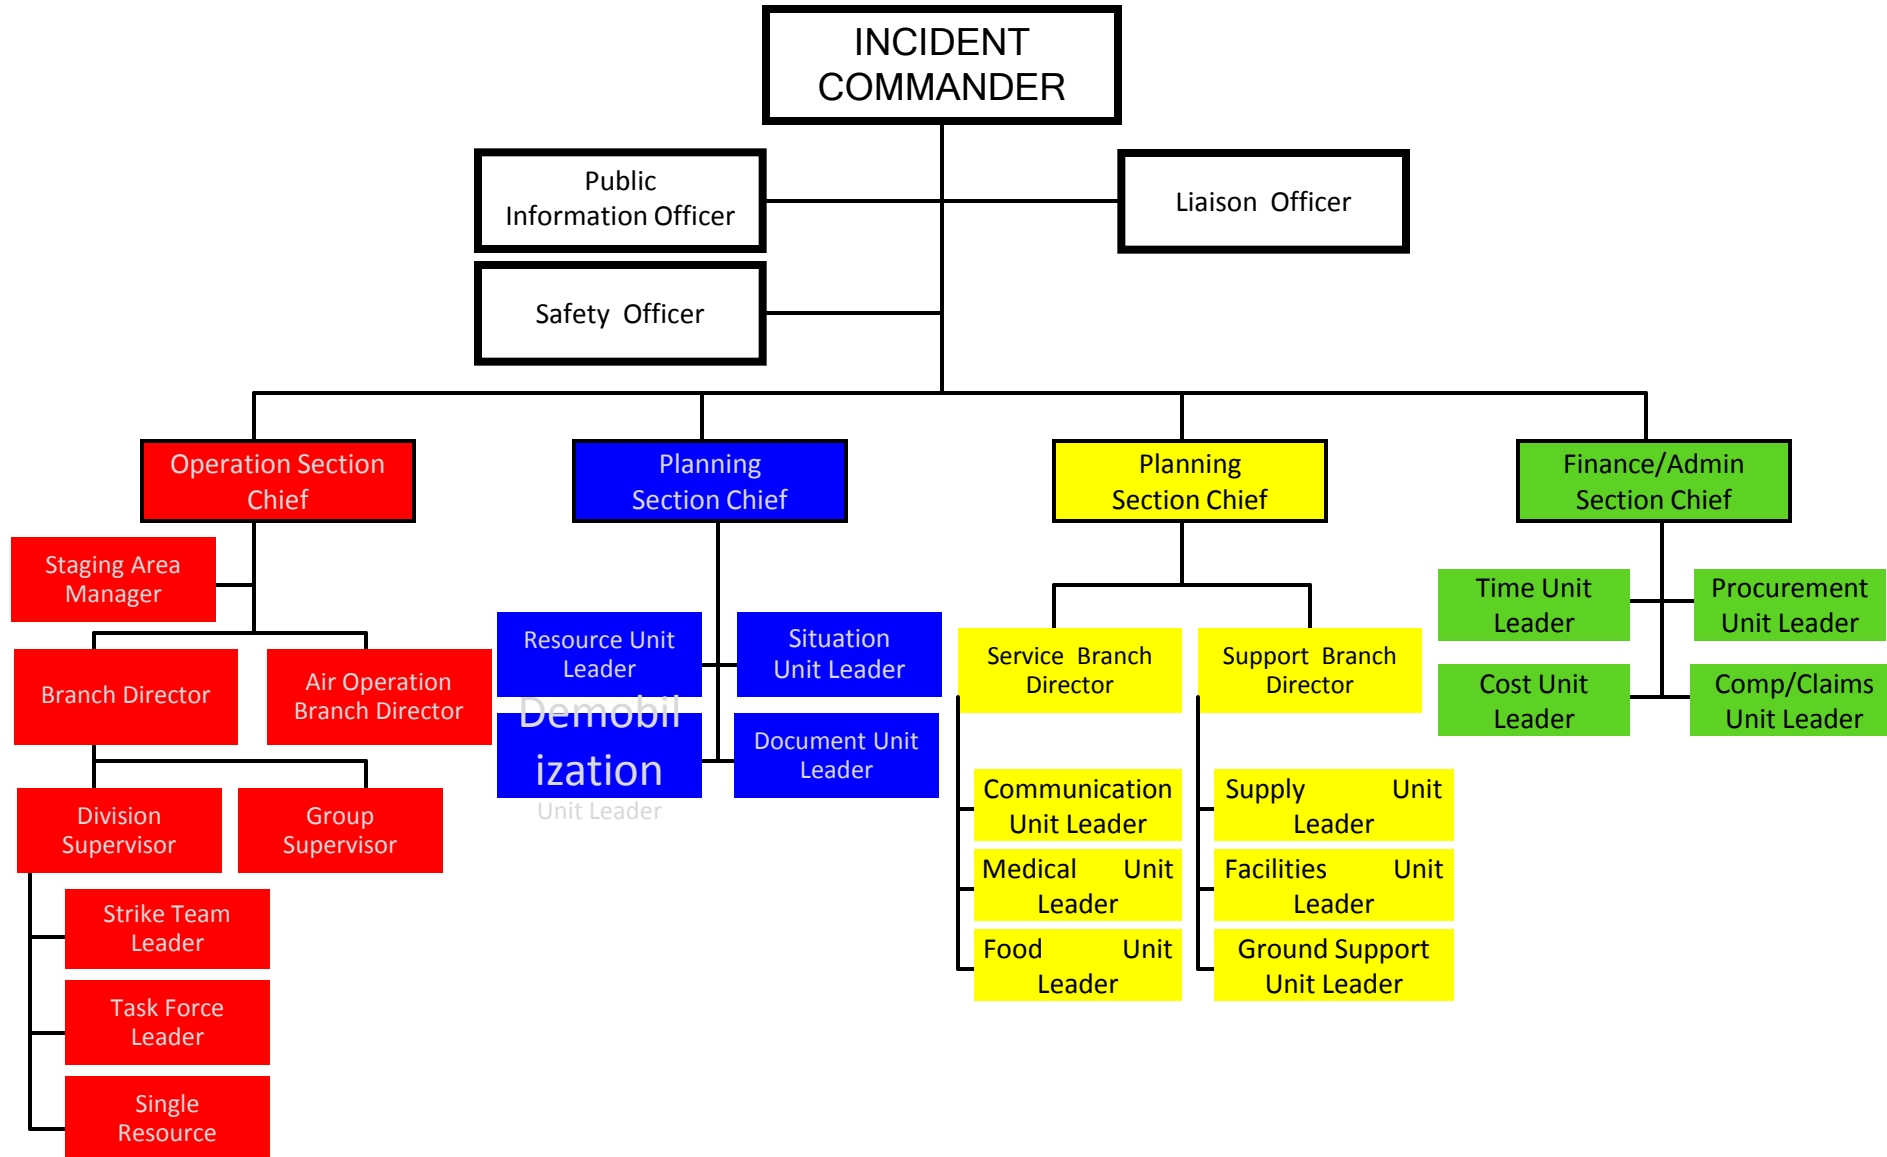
INCIDENT COMMANDER

Public Information Officer

Liaison Officer

Safety Officer

Operation Section Chief

Planning Section Chief

Planning Section Chief

Finance/Admin Section Chief

Staging Area Manager

Branch Director

Air Operation Branch Director

Division Supervisor

Group Supervisor

Strike Team Leader

Task Force Leader

Single Resource

Resource Unit Leader

Situation Unit Leader

Demobil ization Unit Leader

Document Unit Leader

Service Branch Director

Support Branch Director

Communication Unit Leader

Medical Unit Leader

Food Unit Leader

Supply Unit Leader

Facilities Unit Leader

Ground Support Unit Leader

Time Unit Leader

Procurement Unit Leader

Cost Unit Leader

Comp/Claims Unit Leader